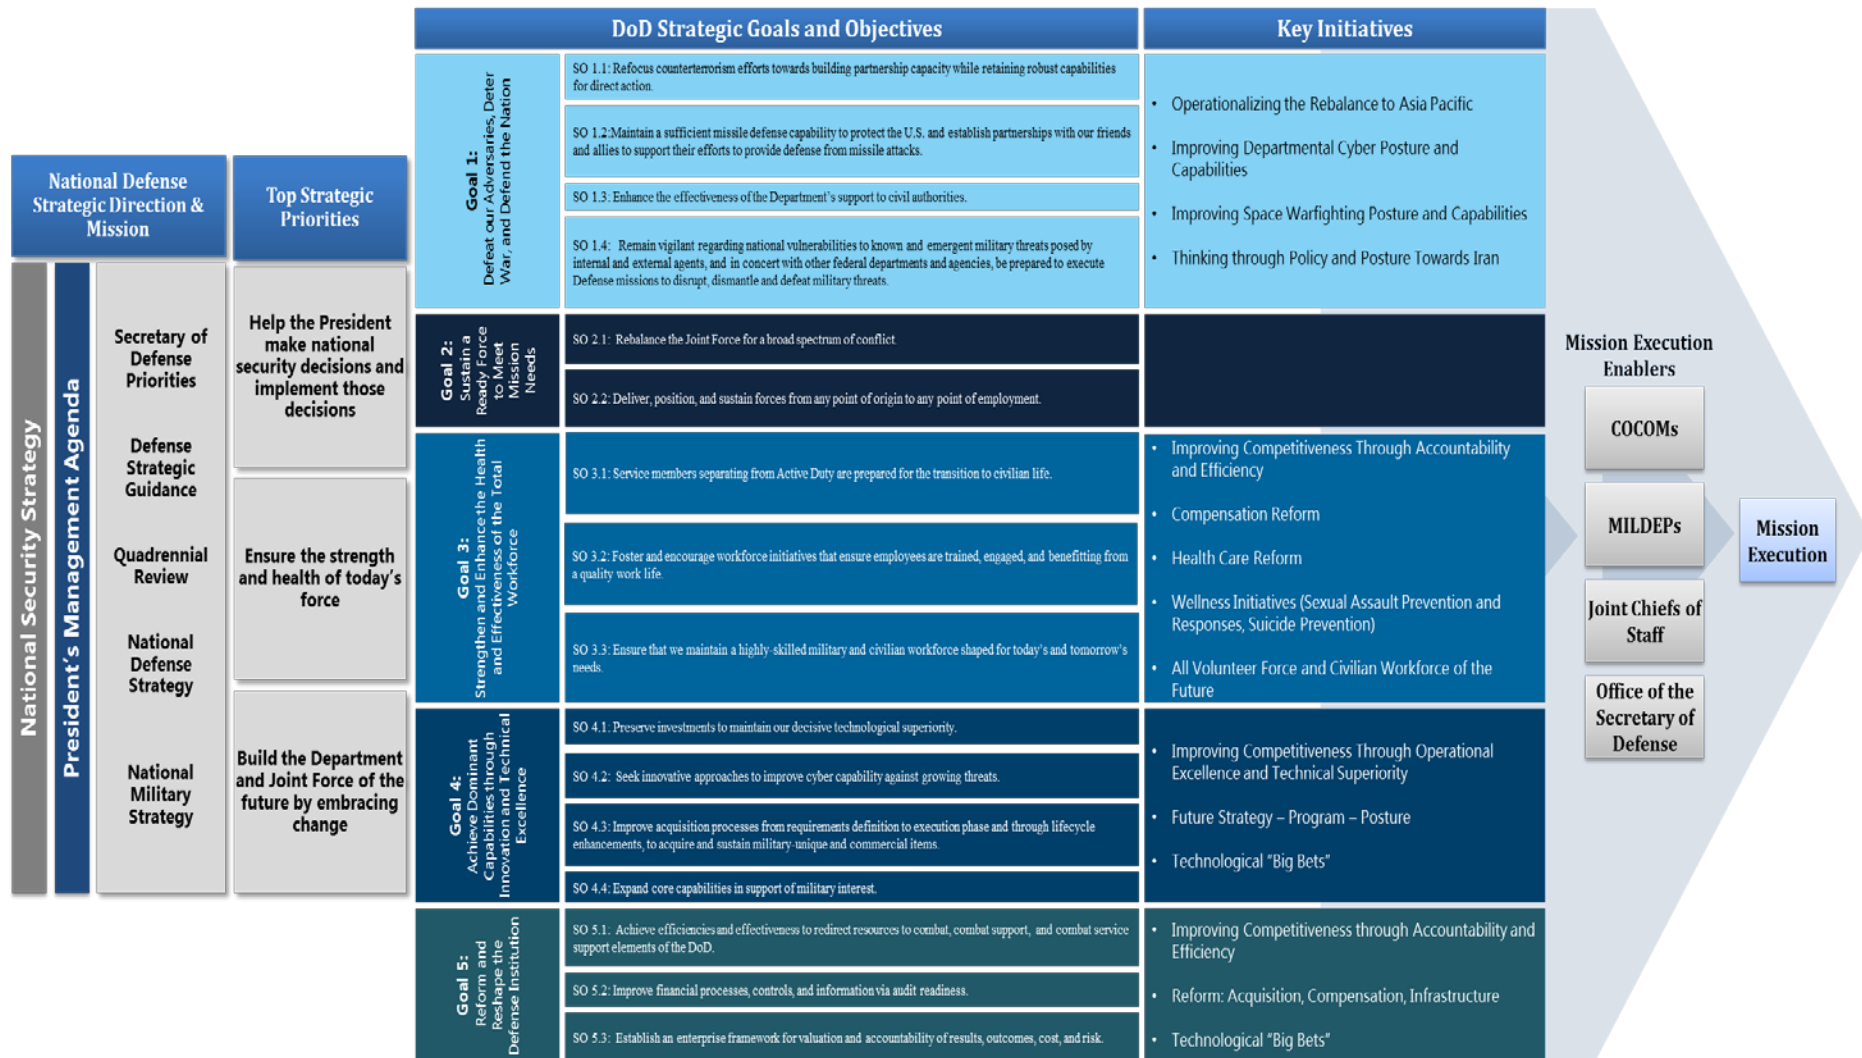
National Defense Strategic Direction & Mission

Top Strategic Priorities

National Security Strategy

President's Management Agenda

Secretary of Defense Priorities

Defense Strategic Guidance

Quadrennial Review

National Defense Strategy

National Military Strategy

Help the President make national security decisions and implement those decisions

Ensure the strength and health of today's force

Build the Department and Joint Force of the future by embracing change

DoD Strategic Goals and Objectives

Key Initiatives

Goal 1: Defeat our Adversaries, Deter War, and Defend the Nation

SO 1.1: Refocus counterterrorism efforts towards building partnership capacity while retaining robust capabilities for direct action.

SO 1.2: Maintain a sufficient missile defense capability to protect the U.S. and establish partnerships with our friends and allies to support their efforts to provide defense from missile attacks.

SO 1.3: Enhance the effectiveness of the Department's support to civil authorities.

SO 1.4: Remain vigilant regarding national vulnerabilities to known and emergent military threats posed by internal and external agents, and in concert with other federal departments and agencies, be prepared to execute Defense missions to disrupt, dismantle and defeat military threats.

• Operationalizing the Rebalance to Asia Pacific
• Improving Departmental Cyber Posture and Capabilities
• Improving Space Warfighting Posture and Capabilities
• Thinking through Policy and Posture Towards Iran

Goal 2: Sustain a Ready Force to Meet Mission Needs

SO 2.1: Rebalance the Joint Force for a broad spectrum of conflict.

SO 2.2: Deliver, position, and sustain forces from any point of origin to any point of employment.

Goal 3: Strengthen and Enhance the Health and Effectiveness of the Total Workforce

SO 3.1: Service members separating from Active Duty are prepared for the transition to civilian life.

SO 3.2: Foster and encourage workforce initiatives that ensure employees are trained, engaged, and benefitting from a quality work life.

SO 3.3: Ensure that we maintain a highly-skilled military and civilian workforce shaped for today's and tomorrow's needs.

• Improving Competitiveness Through Accountability and Efficiency
• Compensation Reform
• Health Care Reform
• Wellness Initiatives (Sexual Assault Prevention and Responses, Suicide Prevention)
• All Volunteer Force and Civilian Workforce of the Future

Goal 4: Achieve Dominant Capabilities through Innovation and Technical Excellence

SO 4.1: Preserve investments to maintain our decisive technological superiority.

SO 4.2: Seek innovative approaches to improve cyber capability against growing threats.

SO 4.3: Improve acquisition processes from requirements definition to execution phase and through lifecycle enhancements, to acquire and sustain military-unique and commercial items.

SO 4.4: Expand core capabilities in support of military interest.

• Improving Competitiveness Through Operational Excellence and Technical Superiority
• Future Strategy – Program – Posture
• Technological "Big Bets"

Goal 5: Reform and Reshape the Defense Institution

SO 5.1: Achieve efficiencies and effectiveness to redirect resources to combat, combat support, and combat service support elements of the DoD.

SO 5.2: Improve financial processes, controls, and information via audit readiness.

SO 5.3: Establish an enterprise framework for valuation and accountability of results, outcomes, cost, and risk.

• Improving Competitiveness through Accountability and Efficiency
• Reform: Acquisition, Compensation, Infrastructure
• Technological "Big Bets"

Mission Execution Enablers

COCOMs

MILDEPs

Joint Chiefs of Staff

Office of the Secretary of Defense

Mission Execution